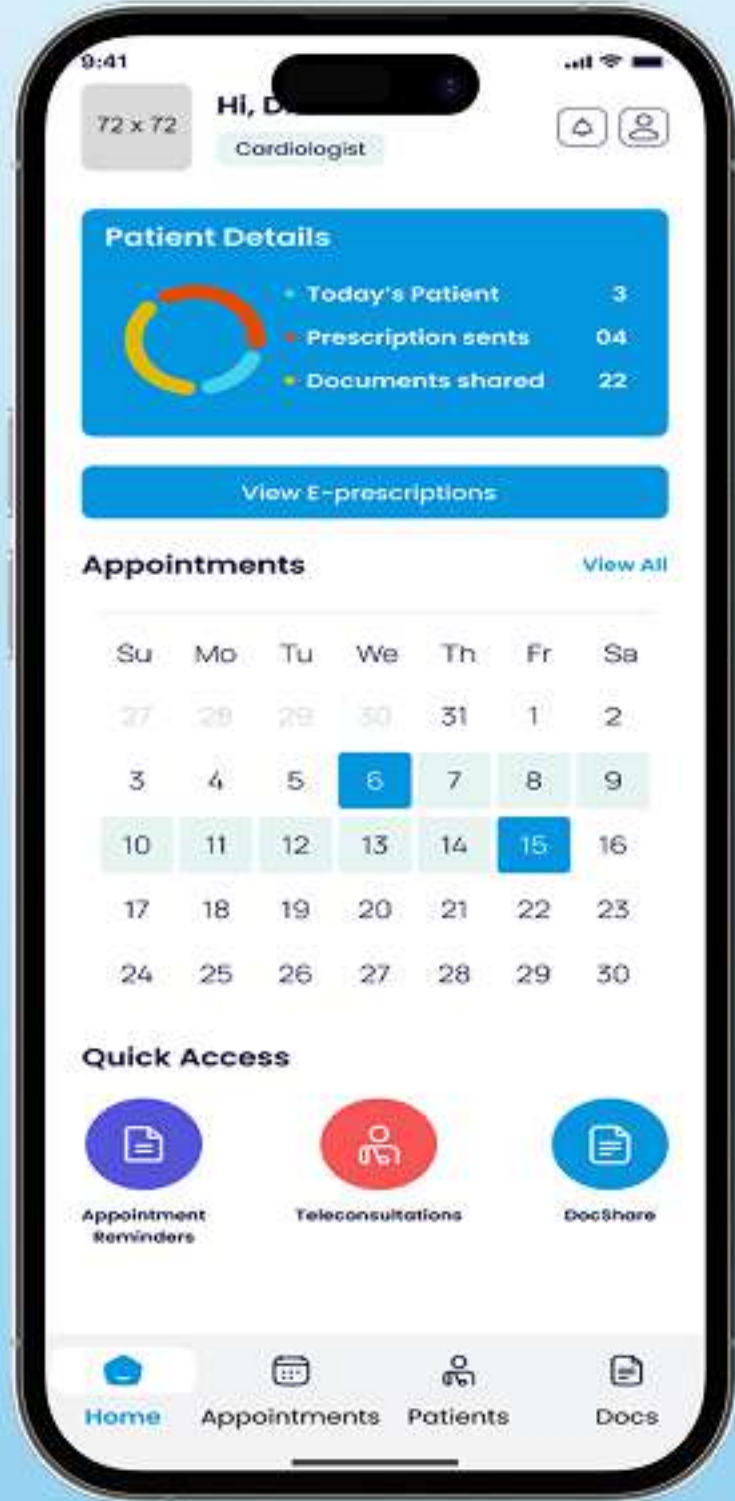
9:41

72 x 72

Hi, D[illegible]

Cardiologist

Patient Details

Today's Patient 3

Prescription sents 04

Documents shared 22

View E-prescriptions

Appointments

View All

| Su | Mo | Tu | We | Th | Fr | Sa |
|---|---|---|---|---|---|---|
| 27 | 28 | 29 | 30 | 31 | 1 | 2 |
| 3 | 4 | 5 | 6 | 7 | 8 | 9 |
| 10 | 11 | 12 | 13 | 14 | 15 | 16 |
| 17 | 18 | 19 | 20 | 21 | 22 | 23 |
| 24 | 25 | 26 | 27 | 28 | 29 | 30 |

Quick Access

Appointment Reminders

Teleconsultations

DocShare

Home Appointments Patients Docs